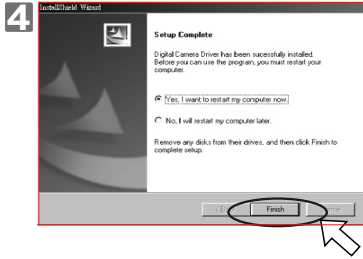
4

InstallShield Wizard

Setup Complete

Digital Camera Driver has been sucessfully installed. Before you can use the program, you must restart your computer.

Yes, I want to restart my computer now.

No, I will restart my computer later.

Remove any disks from their drives, and then click Finish to complete setup.

< Back

Finish

Cancel